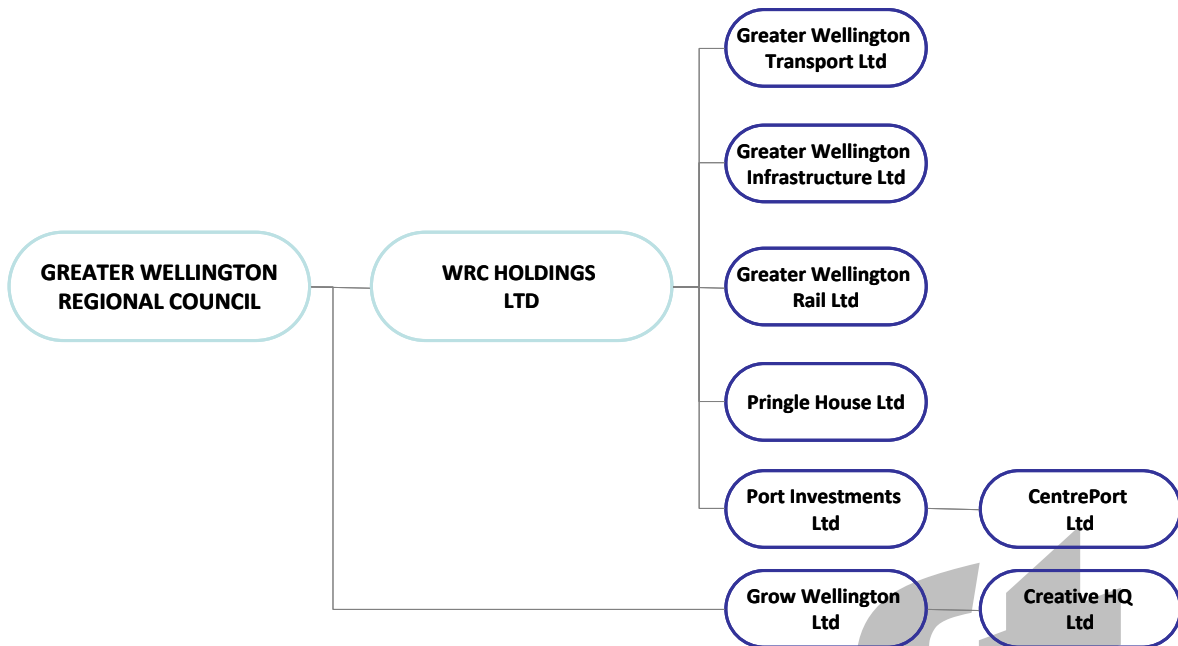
GREATER WELLINGTON REGIONAL COUNCIL

WRC HOLDINGS LTD

Greater Wellington Transport Ltd

Greater Wellington Infrastructure Ltd

Greater Wellington Rail Ltd

Pringle House Ltd

Port Investments Ltd

CentrePort Ltd

Grow Wellington Ltd

Creative HQ Ltd